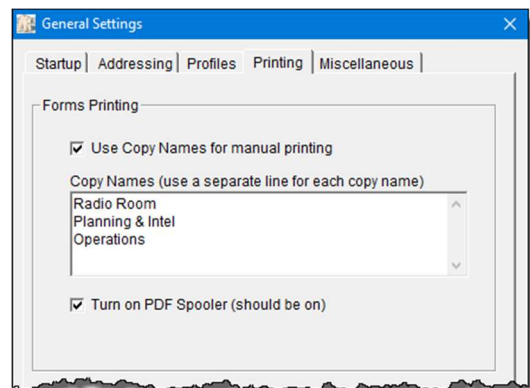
General Settings

Startup | Addressing | Profiles | Printing | Miscellaneous

Forms Printing

Use Copy Names for manual printing

Copy Names (use a separate line for each copy name)

Radio Room
Planning & Intel
Operations

Turn on PDF Spooler (should be on)